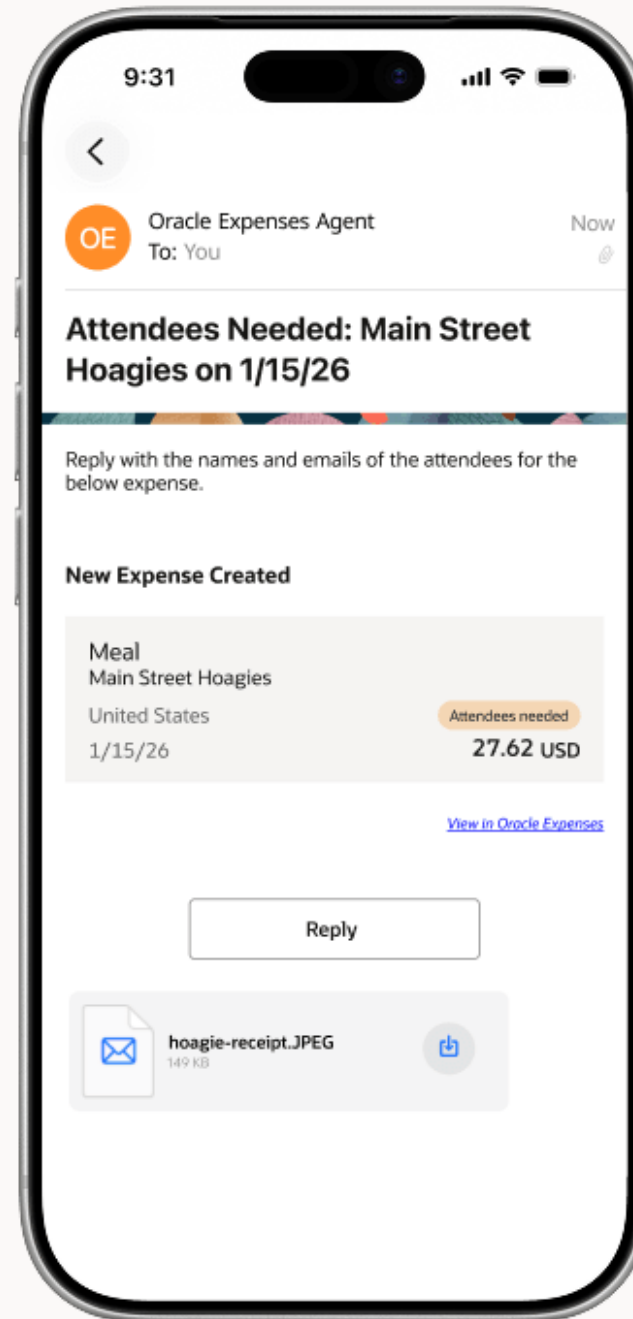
9:31

OE
Oracle Expenses Agent
To: You
Now

Attendees Needed: Main Street Hoagies on 1/15/26

Reply with the names and emails of the attendees for the below expense.

New Expense Created

Meal
Main Street Hoagies
United States
1/15/26
Attendees needed
27.62 USD

View in Oracle Expenses

Reply

hoagie-receipt.JPEG
149 KB